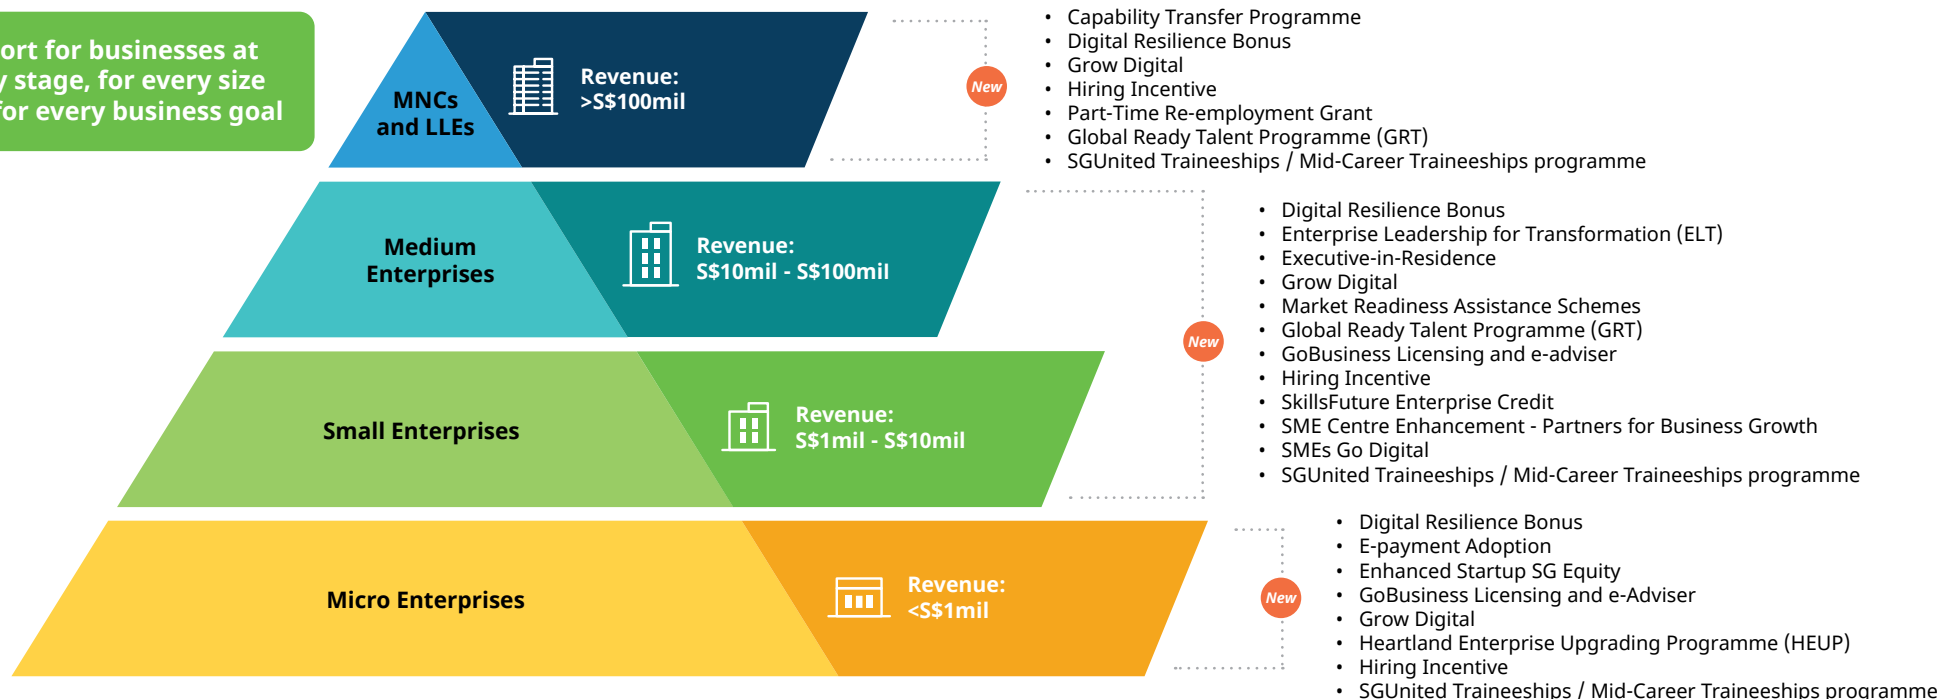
ort for businesses at
y stage, for every size
for every business goal

MNCs and LLEs

Revenue: >S$100mil

New

- Capability Transfer Programme
- Digital Resilience Bonus
- Grow Digital
- Hiring Incentive
- Part-Time Re-employment Grant
- Global Ready Talent Programme (GRT)
- SGUnited Traineeships / Mid-Career Traineeships programme

Medium Enterprises

Revenue: S$10mil - S$100mil

Small Enterprises

Revenue: S$1mil - S$10mil

New

- Digital Resilience Bonus
- Enterprise Leadership for Transformation (ELT)
- Executive-in-Residence
- Grow Digital
- Market Readiness Assistance Schemes
- Global Ready Talent Programme (GRT)
- GoBusiness Licensing and e-adviser
- Hiring Incentive
- SkillsFuture Enterprise Credit
- SME Centre Enhancement - Partners for Business Growth
- SMEs Go Digital
- SGUnited Traineeships / Mid-Career Traineeships programme

Micro Enterprises

Revenue: <S$1mil

New

- Digital Resilience Bonus
- E-payment Adoption
- Enhanced Startup SG Equity
- GoBusiness Licensing and e-Adviser
- Grow Digital
- Heartland Enterprise Upgrading Programme (HEUP)
- Hiring Incentive
- SGUnited Traineeships / Mid-Career Traineeships programme